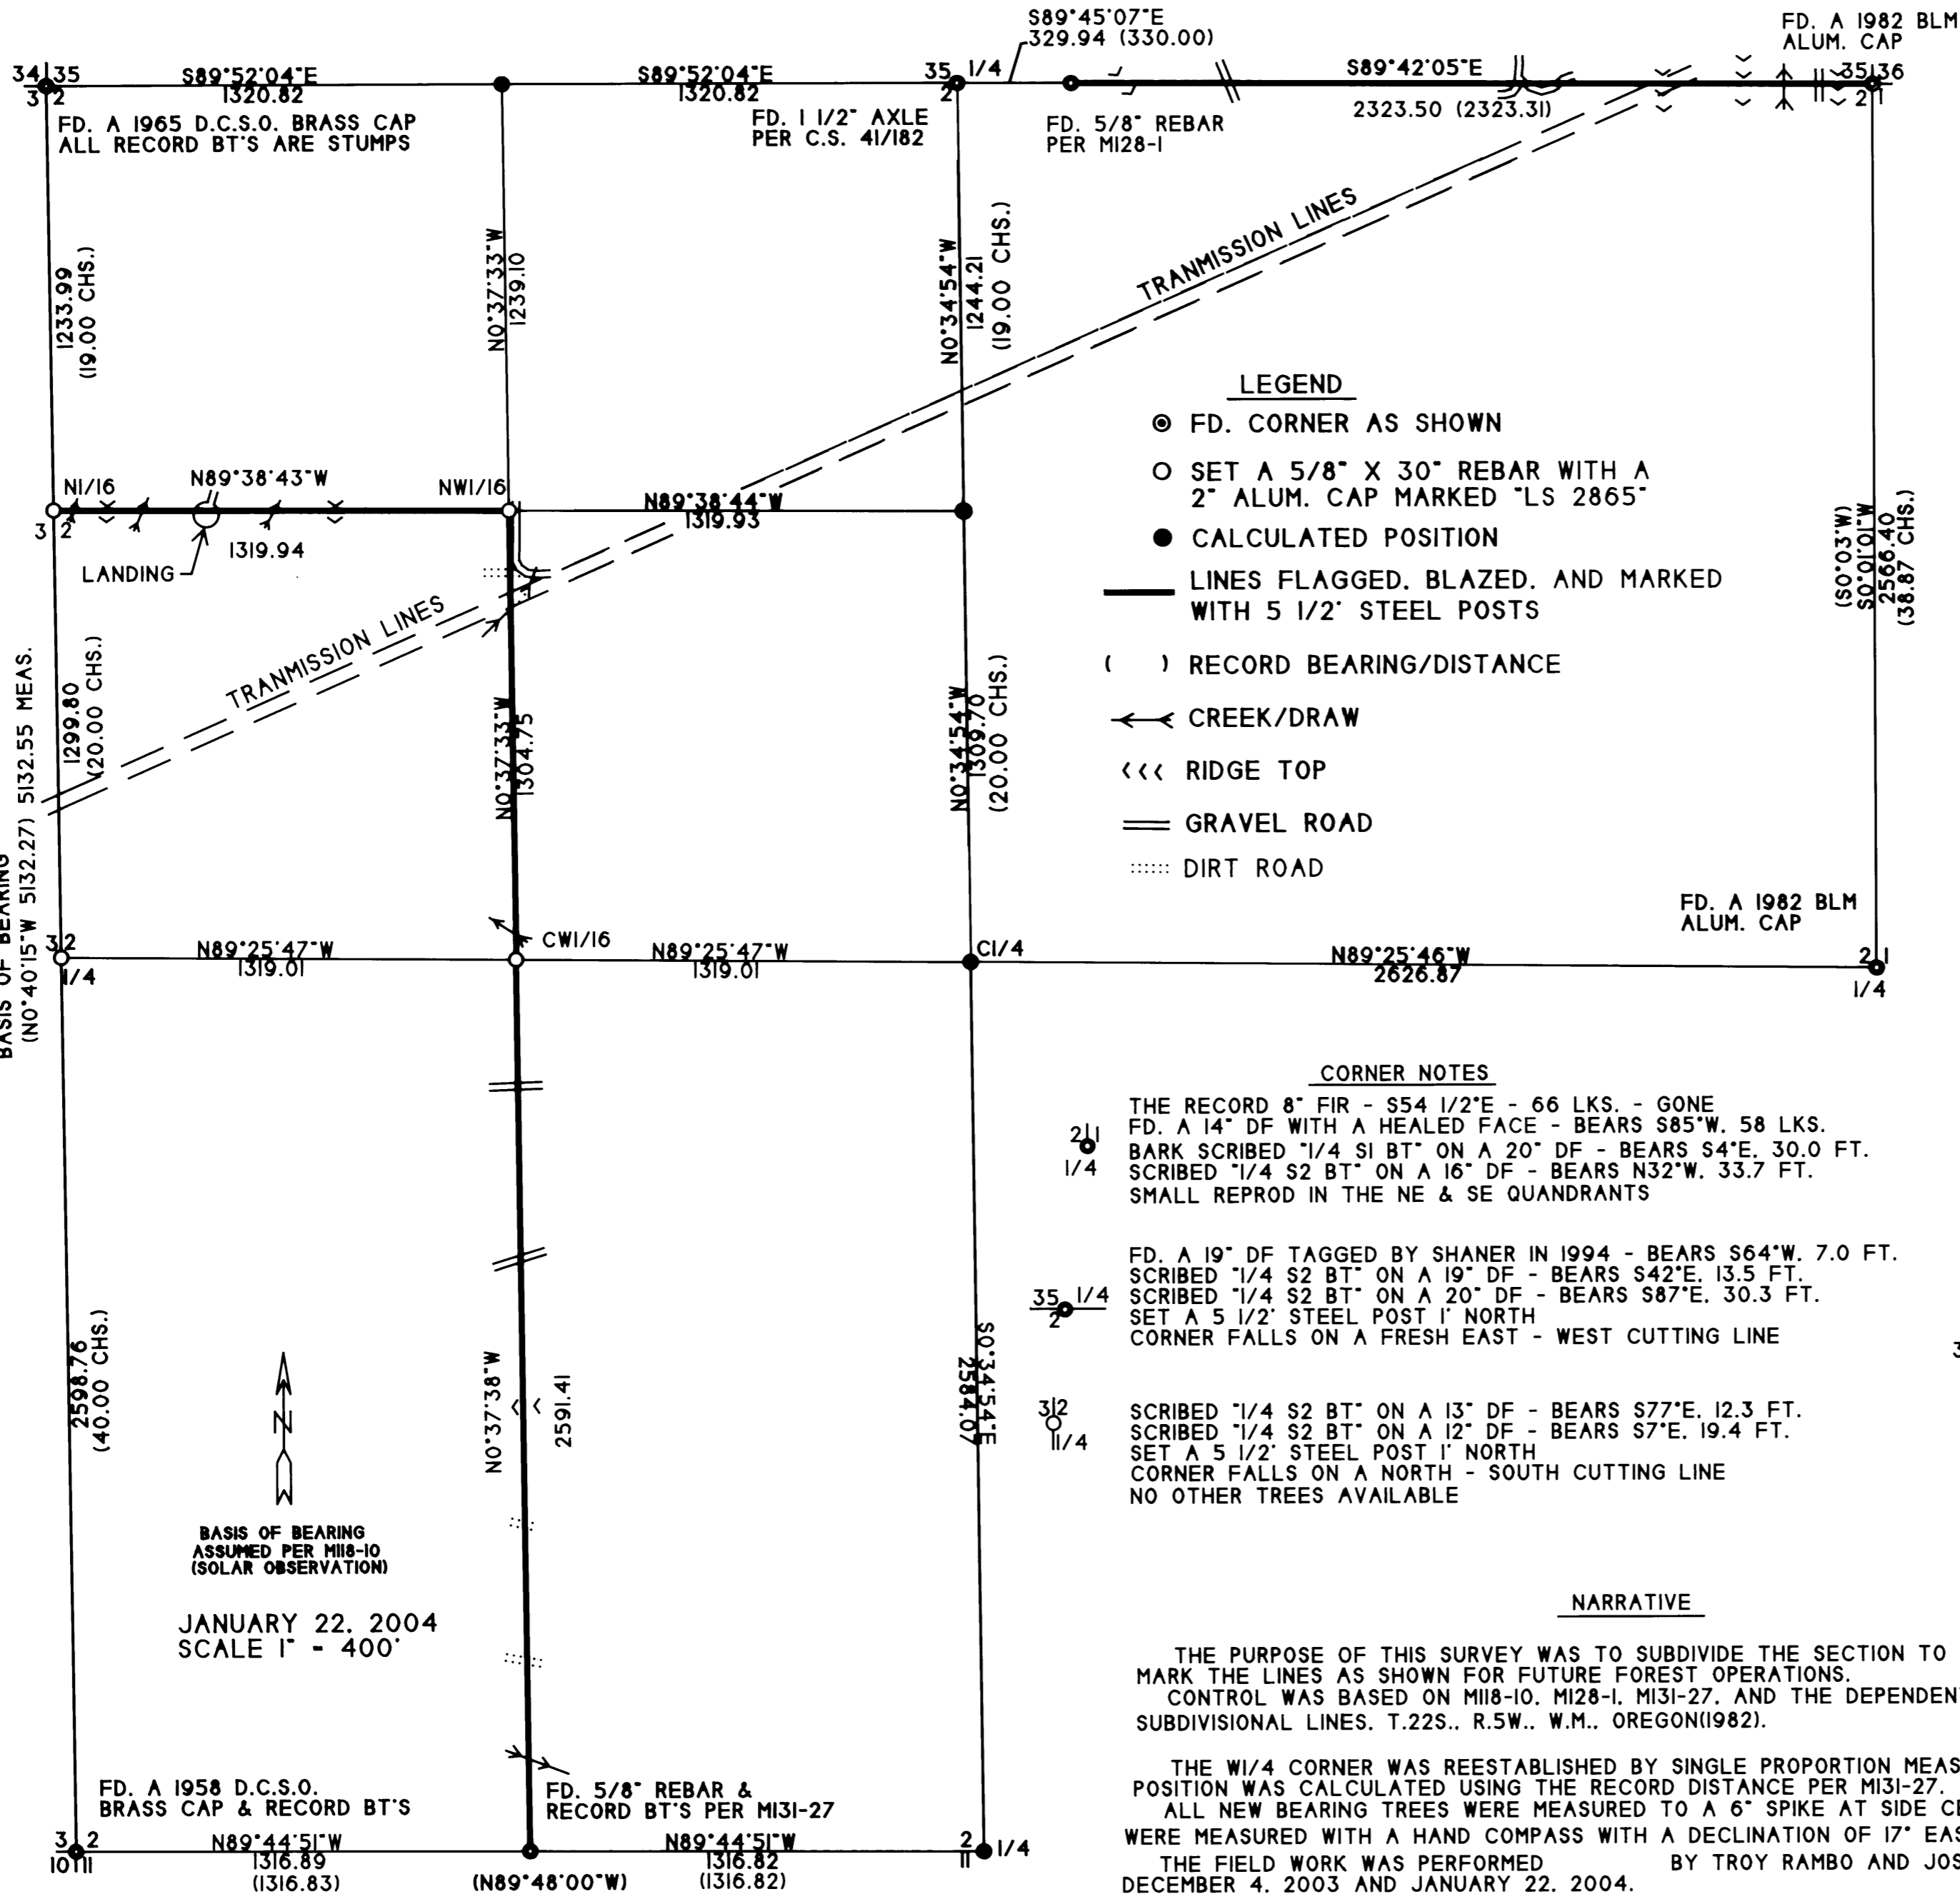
S89°45'07"E
329.94 (330.00)

FD. A 1982 BLM
ALUM. CAP

34 35
3 2

S89°52'04"E
1320.82

S89°52'04"E
1320.82

35 1/4
2

S89°42'05"E

35 36
2 1

2323.50 (2323.31)

FD. A 1965 D.C.S.O. BRASS CAP
ALL RECORD BT'S ARE STUMPS

FD. 1 1/2" AXLE
PER C.S. 41/182

FD. 5/8" REBAR
PER M128-1

1233.99
(19.00 CHS.)

N0°37'33"W
1239.10

N0°34'54"W
1244.21
(19.00 CHS.)

TRANMISSION LINES

LEGEND
FD. CORNER AS SHOWN
SET A 5/8" X 30" REBAR WITH A 2" ALUM. CAP MARKED "LS 2865"
CALCULATED POSITION
LINES FLAGGED, BLAZED, AND MARKED WITH 5 1/2' STEEL POSTS
( ) RECORD BEARING/DISTANCE
CREEK/DRAW
‹‹‹ RIDGE TOP
GRAVEL ROAD
DIRT ROAD

(S0°03'W)
S0°01'01"W
2566.40
(38.87 CHS.)

N1/16
N89°38'43"W
NW1/16
3 2
1319.94
LANDING

N89°38'44"W
1319.93

TRANMISSION LINES

1299.80
(20.00 CHS.)

5132.55 MEAS.
BASIS OF BEARING
(N0°40'15"W 5132.27)

N0°37'33"W
1304.75

N0°34'54"W
1309.70
(20.00 CHS.)

FD. A 1982 BLM
ALUM. CAP

3 2
1/4
N89°25'47"W
1319.01

CW1/16

N89°25'47"W
1319.01

C1/4

N89°25'46"W
2626.87

2 1
1/4

CORNER NOTES

2 1
1/4
THE RECORD 8" FIR - S54 1/2°E - 66 LKS. - GONE
FD. A 14" DF WITH A HEALED FACE - BEARS S85°W. 58 LKS.
BARK SCRIBED "1/4 S1 BT" ON A 20" DF - BEARS S4°E. 30.0 FT.
SCRIBED "1/4 S2 BT" ON A 16" DF - BEARS N32°W. 33.7 FT.
SMALL REPROD IN THE NE & SE QUANDRANTS

35 1/4
2
FD. A 19" DF TAGGED BY SHANER IN 1994 - BEARS S64°W. 7.0 FT.
SCRIBED "1/4 S2 BT" ON A 19" DF - BEARS S42°E. 13.5 FT.
SCRIBED "1/4 S2 BT" ON A 20" DF - BEARS S87°E. 30.3 FT.
SET A 5 1/2' STEEL POST 1' NORTH
CORNER FALLS ON A FRESH EAST - WEST CUTTING LINE

3 2
1/4
SCRIBED "1/4 S2 BT" ON A 13" DF - BEARS S77°E. 12.3 FT.
SCRIBED "1/4 S2 BT" ON A 12" DF - BEARS S7°E. 19.4 FT.
SET A 5 1/2' STEEL POST 1' NORTH
CORNER FALLS ON A NORTH - SOUTH CUTTING LINE
NO OTHER TREES AVAILABLE

2598.76
(40.00 CHS.)

N

N0°37'38"W
2591.41

S0°34'54"E
2584.07

BASIS OF BEARING
ASSUMED PER M118-10
(SOLAR OBSERVATION)

JANUARY 22, 2004
SCALE 1" - 400'

NARRATIVE

THE PURPOSE OF THIS SURVEY WAS TO SUBDIVIDE THE SECTION TO MARK THE LINES AS SHOWN FOR FUTURE FOREST OPERATIONS.
CONTROL WAS BASED ON M118-10, M128-1, M131-27, AND THE DEPENDEN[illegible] SUBDIVISIONAL LINES, T.22S., R.5W., W.M., OREGON(1982).

THE W1/4 CORNER WAS REESTABLISHED BY SINGLE PROPORTION MEAS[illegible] POSITION WAS CALCULATED USING THE RECORD DISTANCE PER M131-27.
ALL NEW BEARING TREES WERE MEASURED TO A 6" SPIKE AT SIDE C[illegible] WERE MEASURED WITH A HAND COMPASS WITH A DECLINATION OF 17° EAS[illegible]
THE FIELD WORK WAS PERFORMED BY TROY RAMBO AND JOS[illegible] DECEMBER 4, 2003 AND JANUARY 22, 2004.

FD. A 1958 D.C.S.O.
BRASS CAP & RECORD BT'S

FD. 5/8" REBAR &
RECORD BT'S PER M131-27

3 2
10 11
N89°44'51"W
1316.89
(1316.83)

(N89°48'00"W)

N89°44'51"W
1316.82
(1316.82)

2 1/4
11